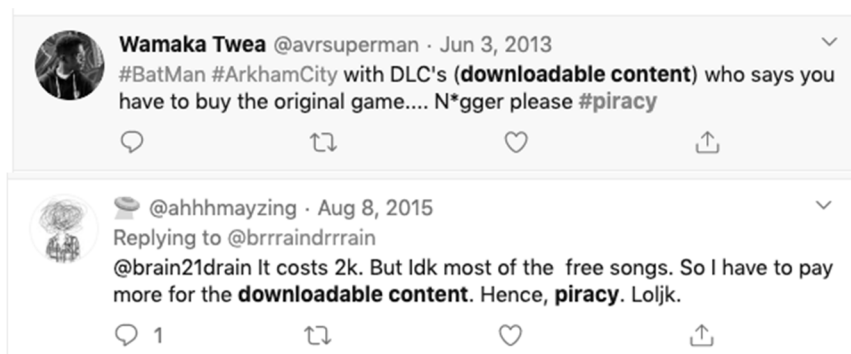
Wamaka Twea @avrsuperman · Jun 3, 2013
#BatMan #ArkhamCity with DLC's (downloadable content) who says you have to buy the original game.... N*gger please #piracy

@ahhhmayzing · Aug 8, 2015
Replying to @brrraindrrrain
@brain21drain It costs 2k. But Idk most of the free songs. So I have to pay more for the downloadable content. Hence, piracy. Loljk.

1